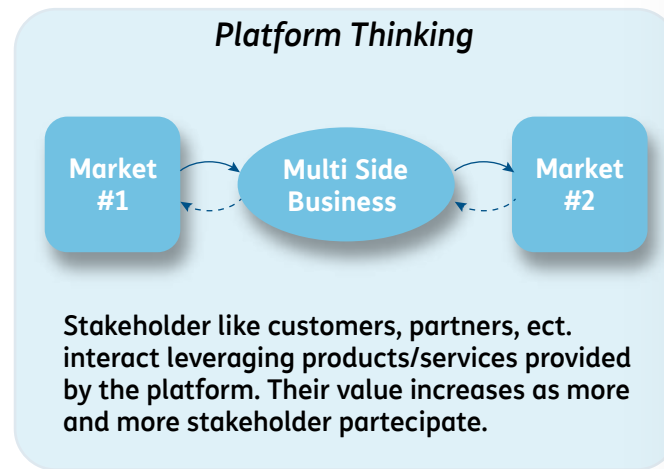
Platform Thinking

Market #1

Multi Side Business

Market #2

Stakeholder like customers, partners, ect. interact leveraging products/services provided by the platform. Their value increases as more and more stakeholder partecipate.